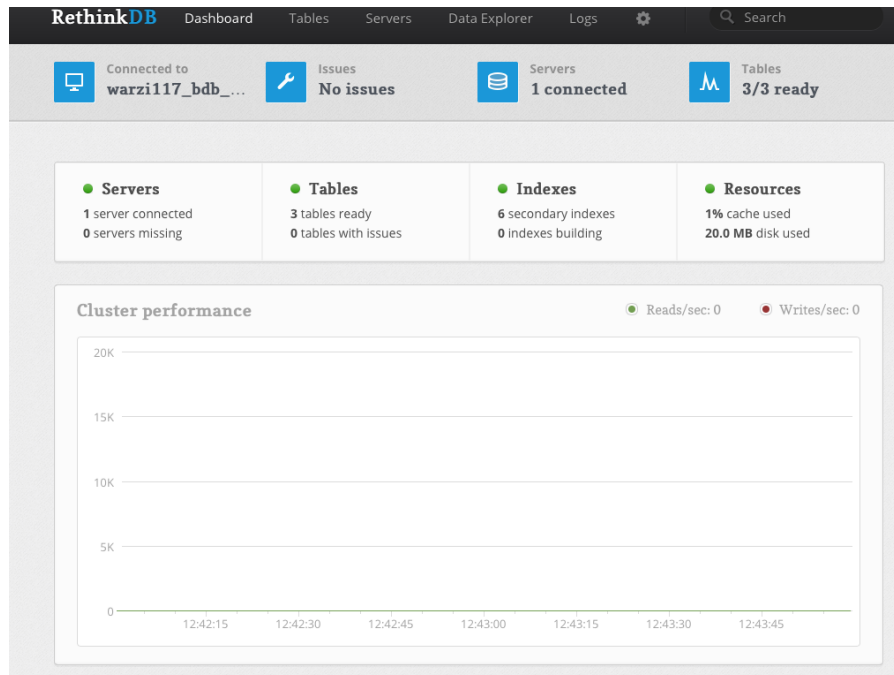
RethinkDB Dashboard Tables Servers Data Explorer Logs Search

Connected to
warzi117_bdb_...

Issues
No issues

Servers
1 connected

Tables
3/3 ready

Servers
1 server connected
0 servers missing

Tables
3 tables ready
0 tables with issues

Indexes
6 secondary indexes
0 indexes building

Resources
1% cache used
20.0 MB disk used

Cluster performance

Reads/sec: 0
Writes/sec: 0

20K
15K
10K
5K
0

12:42:15 12:42:30 12:42:45 12:43:00 12:43:15 12:43:30 12:43:45